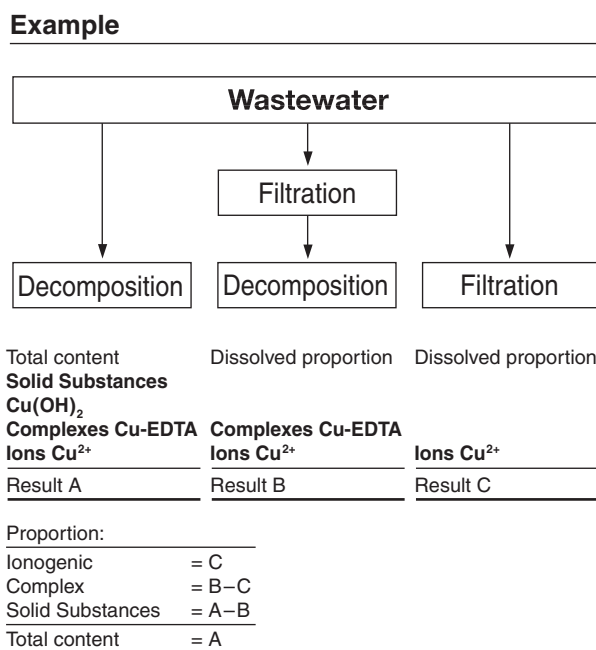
Example

Wastewater

Filtration

Decomposition

Decomposition

Filtration

Total content
Solid Substances
$Cu(OH)_2$
Complexes Cu-EDTA
Ions $Cu^{2+}$
Result A

Dissolved proportion
Complexes Cu-EDTA
Ions $Cu^{2+}$
Result B

Dissolved proportion
Ions $Cu^{2+}$
Result C

Proportion:
Ionogenic = C
Complex = B−C
Solid Substances = A−B
Total content = A